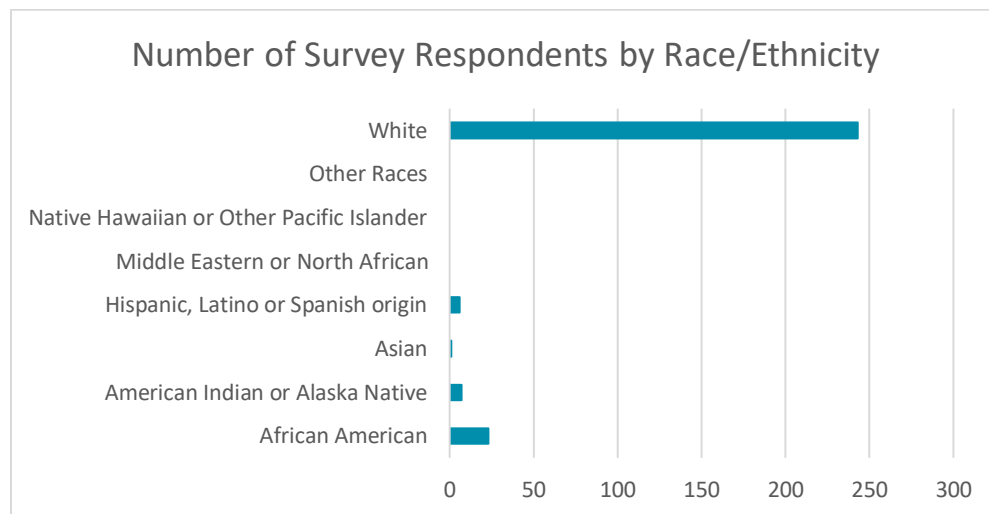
Number of Survey Respondents by Race/Ethnicity

White
Other Races
Native Hawaiian or Other Pacific Islander
Middle Eastern or North African
Hispanic, Latino or Spanish origin
Asian
American Indian or Alaska Native
African American

0 50 100 150 200 250 300